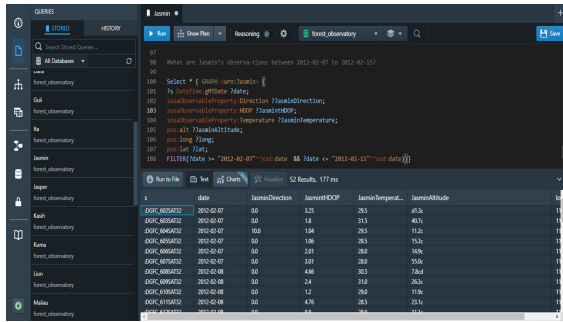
QUERIES
STORED HISTORY
Search Stored Queries...
All Databases
Dana
forest_observatory
Guli
forest_observatory
Ra
forest_observatory
Jasmin
forest_observatory
Jasper
forest_observatory
Kash
forest_observatory
Kuma
forest_observatory
Lion
forest_observatory
Malau
forest_observatory

Jasmin
Run Show Plan Reasoning forest_observatory Save

97
98 #What are Jasmin's observations between 2012-02-07 to 2012-02-15?
99
100 Select * { GRAPH <urn:Jasmin> {
101 ?s DateTime:gMTDate ?date;
102 sosaObservableProperty:Direction ?JasminDirection;
103 sosaObservableProperty: HDOP ?JasminHDOP;
104 sosaObservableProperty:Temperature ?JasminTemperature;
105 pos:alt ?JasminAltitude;
106 pos:long ?long;
107 pos:lat ?lat;
108 FILTER(?date >= "2012-02-07"^^xsd:date && ?date <= "2012-02-15"^^xsd:date)}}

Run to File Text Charts Visualize 52 Results, 177 ms

| s | date | JasminDirection | JasminHDOP | JasminTemperat... | JasminAltitude |
|---|---|---|---|---|---|
| :DGFC_602SAT32 | 2012-02-07 | 0.0 | 3.25 | 29.5 | d1.3c |
| :DGFC_603SAT32 | 2012-02-07 | 0.0 | 1.8 | 31.5 | 40.7c |
| :DGFC_604SAT32 | 2012-02-07 | 10.0 | 1.04 | 29.5 | 11.2c |
| :DGFC_605SAT32 | 2012-02-07 | 0.0 | 1.06 | 28.5 | 15.3c |
| :DGFC_606SAT32 | 2012-02-07 | 0.0 | 2.01 | 28.0 | 14.9c |
| :DGFC_607SAT32 | 2012-02-07 | 0.0 | 3.01 | 28.0 | 55.0c |
| :DGFC_608SAT32 | 2012-02-08 | 0.0 | 4.66 | 30.5 | 7.8cd |
| :DGFC_609SAT32 | 2012-02-08 | 0.0 | 2.4 | 31.0 | 26.3c |
| :DGFC_610SAT32 | 2012-02-08 | 0.0 | 1.2 | 29.0 | 11.8c |
| :DGFC_611SAT32 | 2012-02-08 | 0.0 | 4.76 | 28.5 | 23.1c |